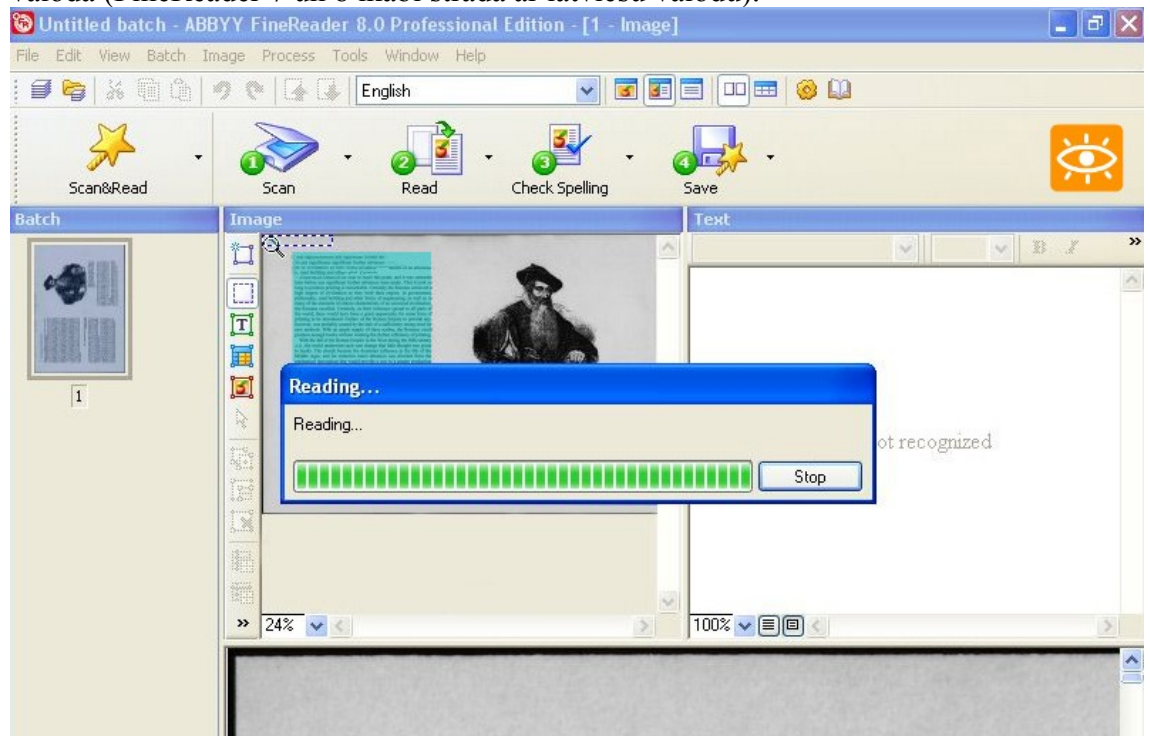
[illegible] (FineReader 7 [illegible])

Untitled batch - ABBYY FineReader 8.0 Professional Edition - [1 - Image]

File Edit View Batch Image Process Tools Window Help

English

Scan&Read

1 Scan

2 Read

3 Check Spelling

4 Save

Batch

Image

Text

1

Reading...

Reading...

Stop

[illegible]ot recognized

24%

100%